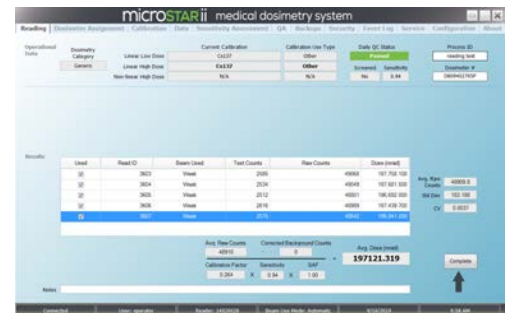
microSTARii medical dosimetry system

Reading | Dosimetry Assignment | Calibration | Data | Sensitivity Assessment | QA | Backups | Security | Event Log | Service | Configuration | About

Operational Data

Dosimetry Category
Generic

Current Calibration
Linear Low Dose Cs137
Linear High Dose Cs137
Non-linear High Dose N/A

Calibration Use Type
Other
Other
N/A

Daily QC Status
Passed
Screened Sensitivity
No 0.94

Process ID
reading test

Dosimeter #
DM09402765P

Results

| Used | Read ID | Beam Used | Test Counts | Raw Counts | Dose (mrad) |
|---|---|---|---|---|---|
| ☑ | 3603 | Weak | 2585 | 49068 | 197,708.100 |
| ☑ | 3604 | Weak | 2534 | 49049 | 197,631.500 |
| ☑ | 3605 | Weak | 2512 | 48901 | 196,032.800 |
| ☑ | 3606 | Weak | 2616 | 49009 | 197,439.700 |
| ☑ | 3607 | Weak | 2570 | 48942 | 195,241.200 |

Avg. Raw Counts 48909.0
Std Dev 102.190
CV 0.0027

Avg. Raw Counts
48910
Corrected Background Counts
0
Calibration Factor
0.264
Sensitivity
0.94
SAF
1.00
Avg. Dose (mrad)
197121.319

Complete

Notes

Connected | User: operator | Reader: 14020038 | Beam Use Mode: Automatic | 4/16/2019 | 8:58 AM